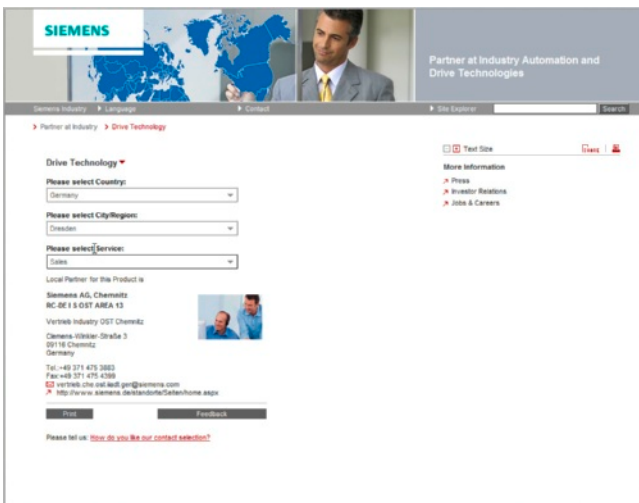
SIEMENS

Partner at Industry Automation and Drive Technologies

Siemens Industry ▸ Language ▸ Contact ▸ Site Explorer Search

> Partner at Industry > Drive Technology

Drive Technology

Please select Country:
Germany

Please select City/Region:
Dresden

Please select Service:
Sales

Local Partner for this Product is

Siemens AG, Chemnitz
RC-DE I S OST AREA 13

Vertrieb Industry OST Chemnitz

Clemens-Winkler-Straße 3
09116 Chemnitz
Germany

Tel.:+49 371 475 3883
Fax:+49 371 475 4389
vertrieb.che.ost.iadt.ger@siemens.com
http://www.siemens.de/standorte/Seiten/home.aspx

Print Feedback

Please tell us: How do you like our contact selection?

Text Size

Share

More Information
Press
Investor Relations
Jobs & Careers